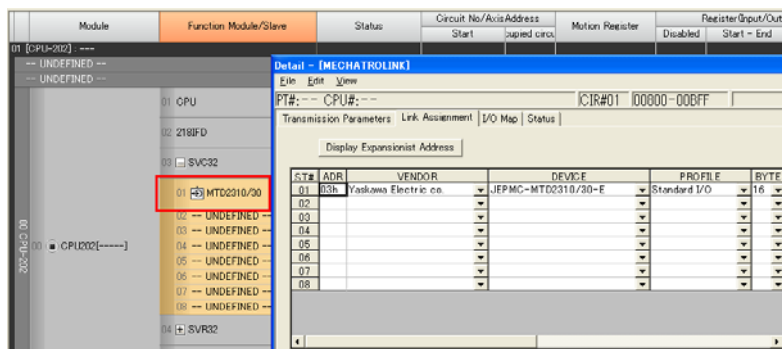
| Module | Function Module/Slave | Status | Circuit No/Axis Address Start | upied circu | Motion Register | Register(Input/Out Disabled | Start - End |
|---|---|---|---|---|---|---|---|

01 [CPU-202] : ---
-- UNDEFINED --
-- UNDEFINED --
00 CPU-202
00 CPU202[------]
01 CPU
02 218IFD
03 SVC32
01 MTD2310/30
02 -- UNDEFINED --
03 -- UNDEFINED --
04 -- UNDEFINED --
05 -- UNDEFINED --
06 -- UNDEFINED --
07 -- UNDEFINED --
08 -- UNDEFINED --
04 SVR32

Detail - [MECHATROLINK]
File Edit View
PT#: -- CPU#: -- CIR#01 00800-00BFF
Transmission Parameters | Link Assignment | I/O Map | Status
Display Expansionist Address

| ST# | ADR | VENDOR | DEVICE | PROFILE | BYTE |
|---|---|---|---|---|---|
| 01 | 03h | Yaskawa Electric co. | JEPMC-MTD2310/30-E | Standard I/O | 16 |
| 02 | | | | | |
| 03 | | | | | |
| 04 | | | | | |
| 05 | | | | | |
| 06 | | | | | |
| 07 | | | | | |
| 08 | | | | | |